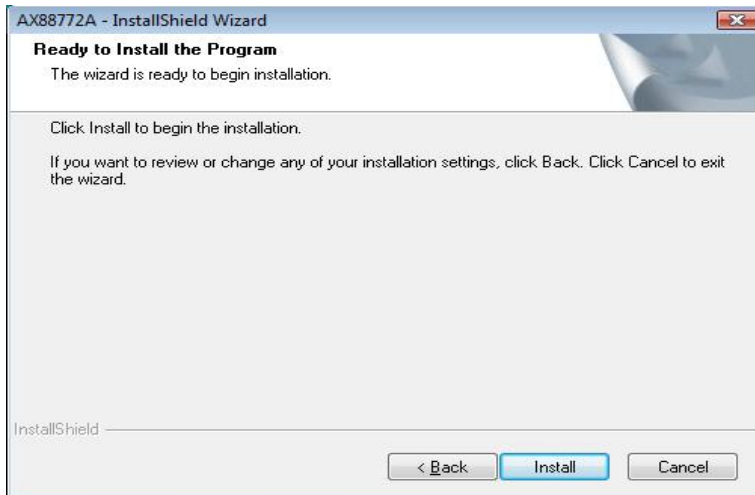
AX88772A - InstallShield Wizard

Ready to Install the Program

The wizard is ready to begin installation.

Click Install to begin the installation.

If you want to review or change any of your installation settings, click Back. Click Cancel to exit the wizard.

InstallShield

< Back

Install

Cancel